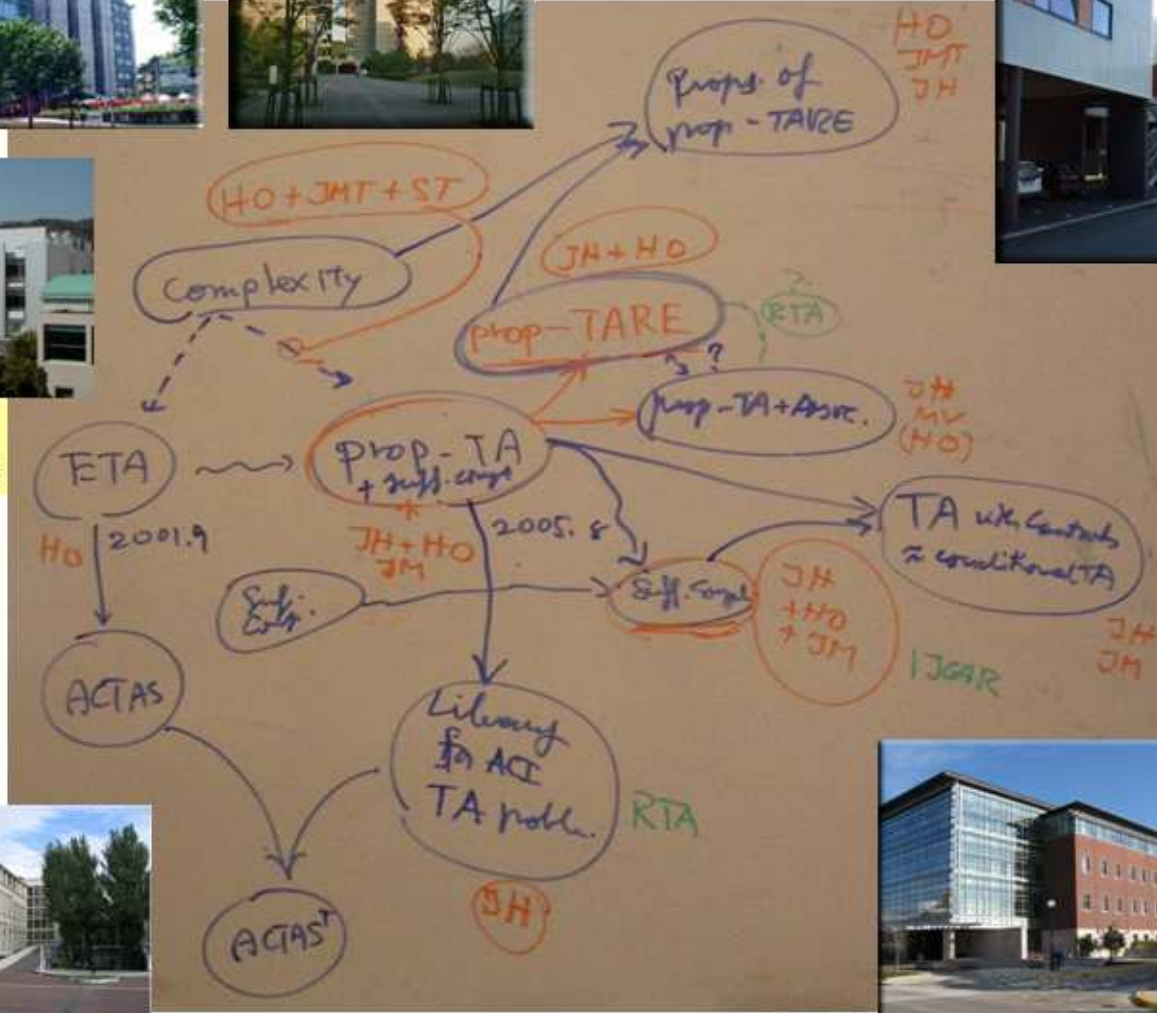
HO
JMT
JH

Props. of prop-TARE

HO + JMT + ST

Complexity

JH + HO

prop-TARE

RTA

?

?

prop-TA + Assoc.

JH
MV
(HO)

ETA

prop-TA
+ suff. compl

TA with Contexts
≈ conditional TA

HO

2001.9

JH + HO
JM

2005. 8

Suff. Cond.

Suff. Cond.

JH
+ HO
+ JM

JH
JM

IJCAR

ACTAS

Library
for ACI
TA probl.

RTA

JH

ACTAS$^+$